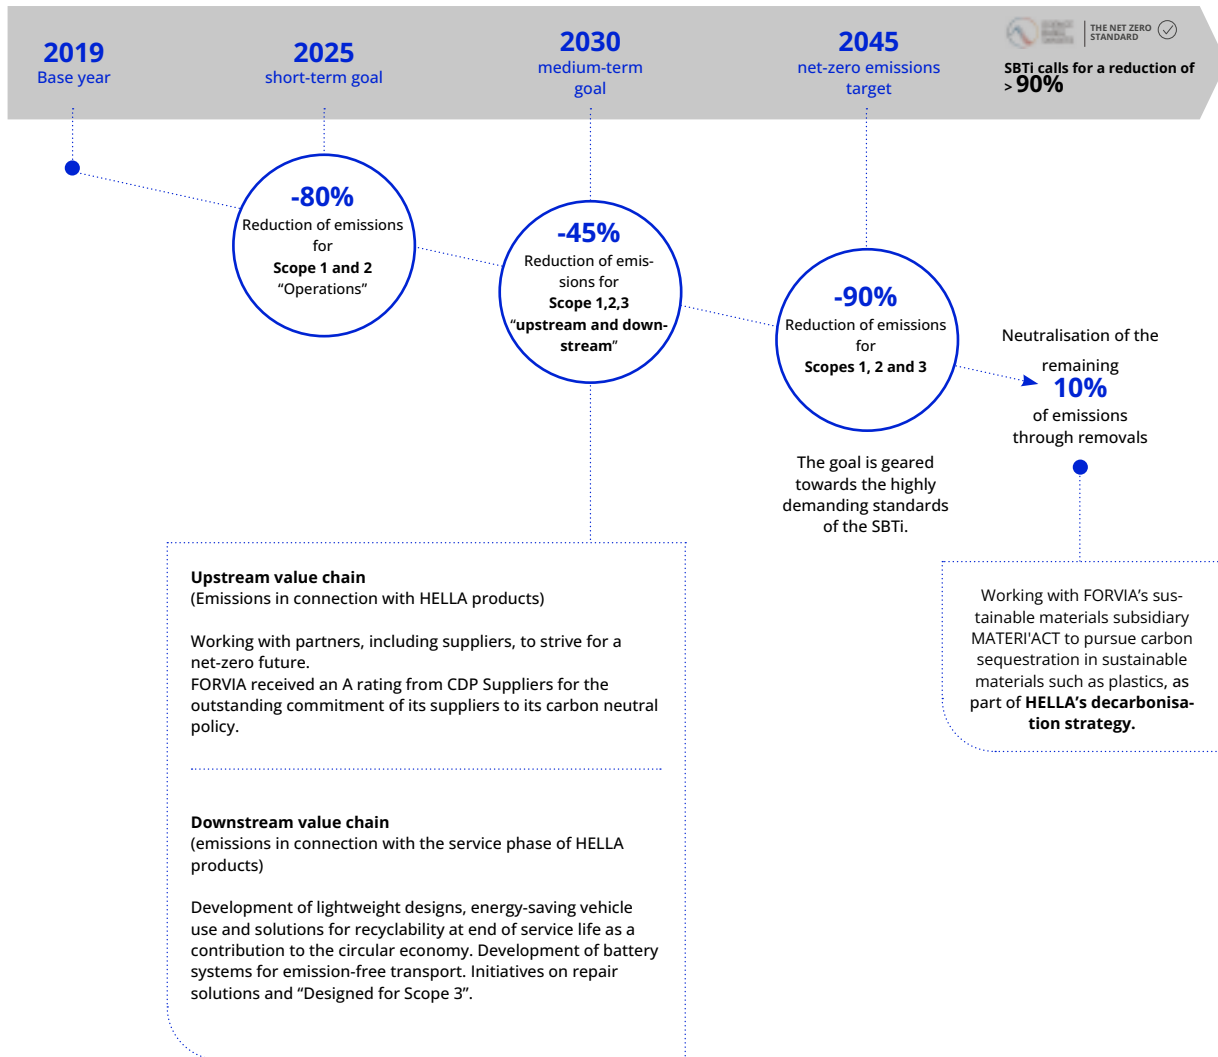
2019
Base year

2025
short-term goal

2030
medium-term goal

2045
net-zero emissions target

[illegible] THE NET ZERO STANDARD

SBTi calls for a reduction of > 90%

-80%
Reduction of emissions for
Scope 1 and 2
“Operations”

-45%
Reduction of emissions for
Scope 1,2,3
“upstream and downstream”

-90%
Reduction of emissions for
Scopes 1, 2 and 3

Neutralisation of the remaining
10%
of emissions through removals

The goal is geared towards the highly demanding standards of the SBTi.

Upstream value chain
(Emissions in connection with HELLA products)

Working with partners, including suppliers, to strive for a net-zero future.
FORVIA received an A rating from CDP Suppliers for the outstanding commitment of its suppliers to its carbon neutral policy.

Downstream value chain
(emissions in connection with the service phase of HELLA products)

Development of lightweight designs, energy-saving vehicle use and solutions for recyclability at end of service life as a contribution to the circular economy. Development of battery systems for emission-free transport. Initiatives on repair solutions and “Designed for Scope 3”.

Working with FORVIA’s sustainable materials subsidiary MATERI'ACT to pursue carbon sequestration in sustainable materials such as plastics, as part of HELLA’s decarbonisation strategy.